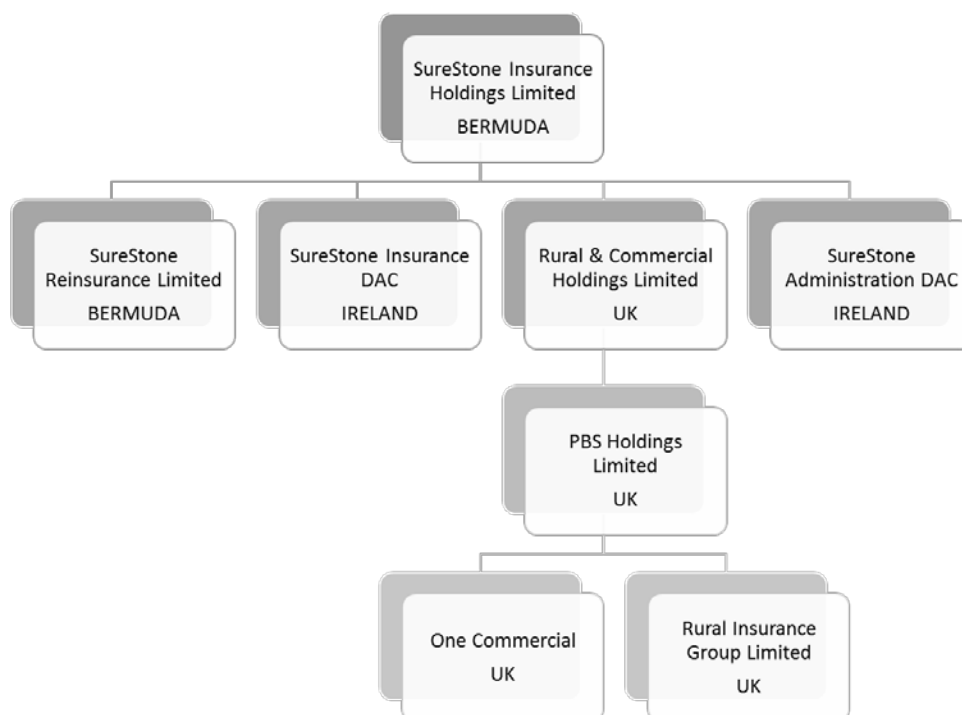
SureStone Insurance Holdings Limited
BERMUDA

SureStone Reinsurance Limited
BERMUDA

SureStone Insurance DAC
IRELAND

Rural & Commercial Holdings Limited
UK

SureStone Administration DAC
IRELAND

PBS Holdings Limited
UK

One Commercial
UK

Rural Insurance Group Limited
UK